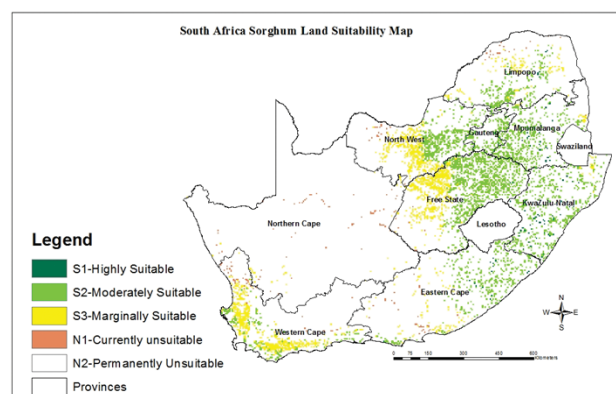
South Africa Sorghum Land Suitability Map

Limpopo
North West
Gauteng
Mpumalanga
Swaziland
Free State
KwaZulu-Natal
Lesotho
Northern Cape
Eastern Cape
Western Cape

Legend
S1-Highly Suitable
S2-Moderately Suitable
S3-Marginally Suitable
N1-Currently unsuitable
N2-Permanently Unsuitable
Provinces

N
W E
S

0 75 150 300 450 600 Kilometers